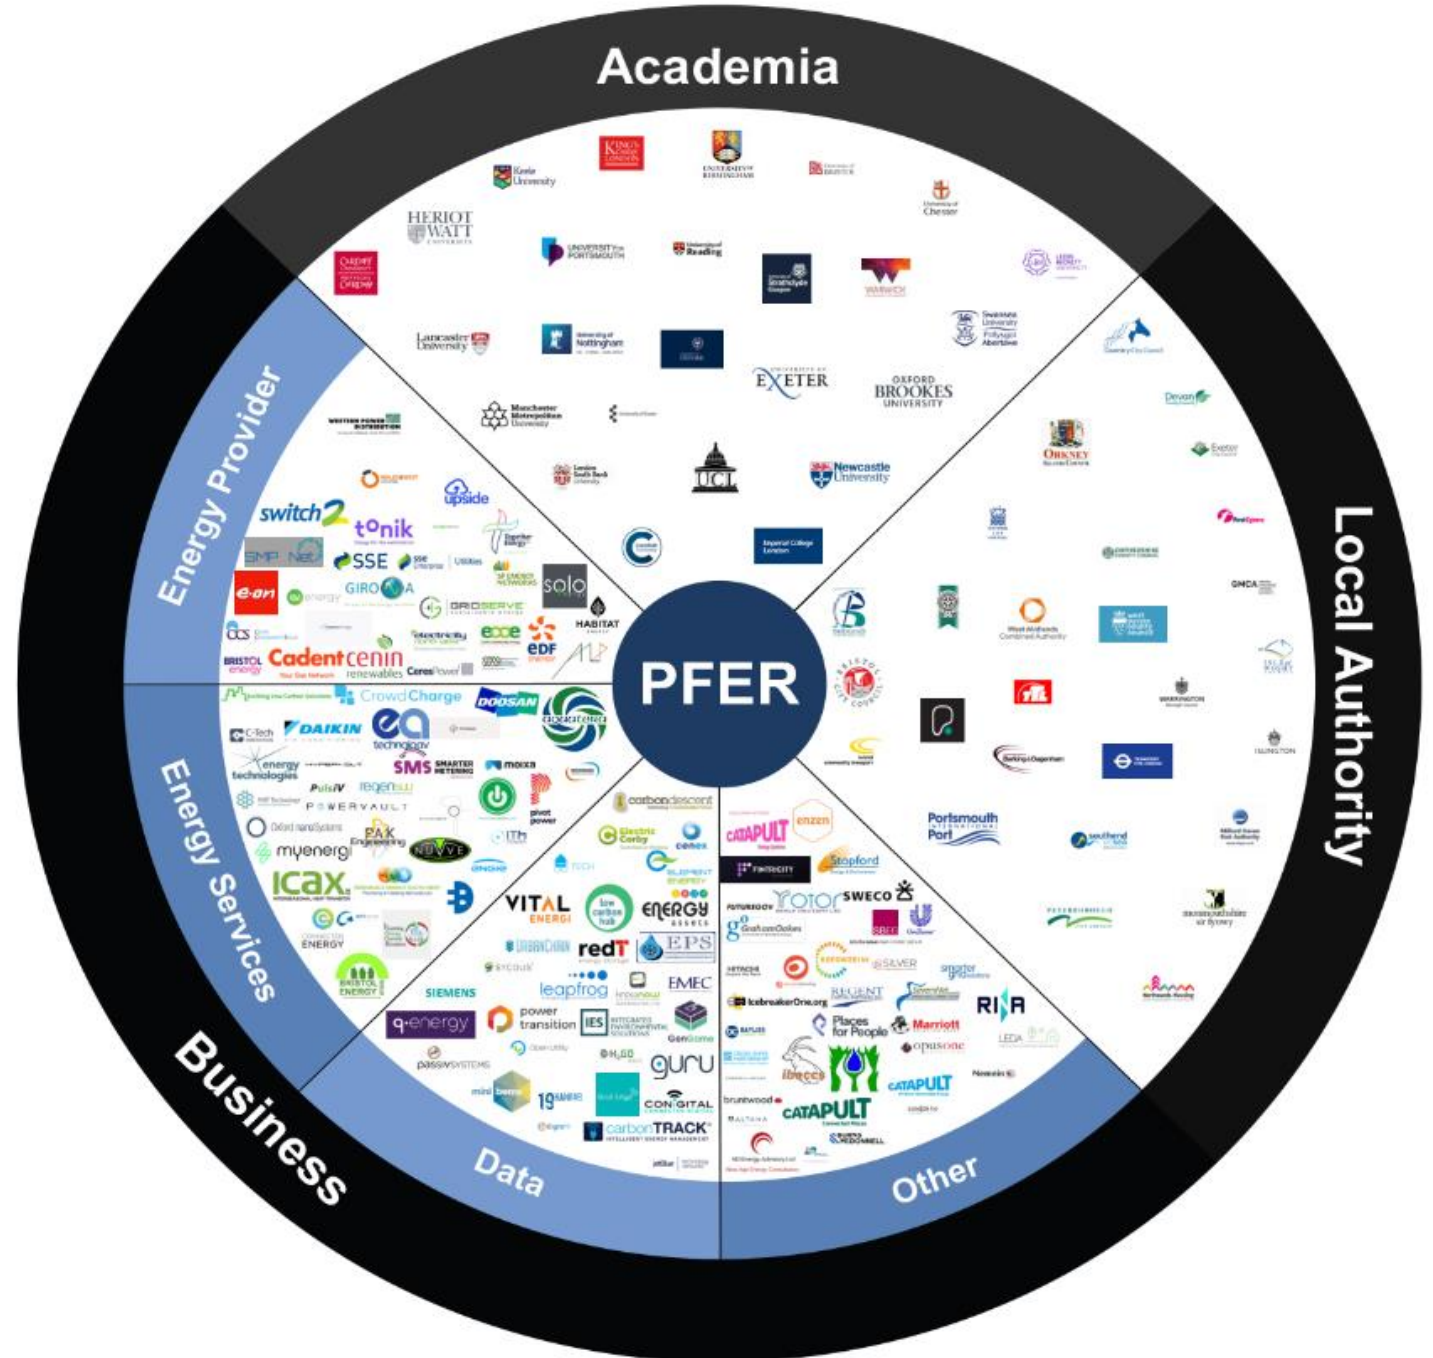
Academia

Local Authority

Business

Energy Provider

Energy Services

Data

Other

PFER

King's College London
University of Birmingham
University of Bristol
Keele University
University of Chester
Heriot Watt University
University of Portsmouth
University of Reading
University of Strathclyde Glasgow
Warwick
Queen Margaret University
Lancaster University
University of Nottingham
Swansea University
Exeter
Oxford Brookes University
Manchester Metropolitan University
London South Bank University
UCL
Newcastle University
Imperial College London

Devon
Exeter
Orkney
GMCA
West Midlands Combined Authority
Bristol City Council
Warrington
Islington
Barking & Dagenham
Portsmouth International Port
Southend

switch2
tonik
upside
SMP Net
SSE
GIRO
GRIDSERVE
solo
HABITAT
e-on
ecoe
EDF
Cadent
cenin renewables
Bristol Energy

CrowdCharge
DOOSAN
DAIKIN
ea technology
energy technologies
SMS
moixa
regen
POWERVAULT
pivot power
PAK Engineering
NUVVE
myenergi
ICAX
Bristol Energy

carbondescent
Electric Corby
cenex
VITAL ENERGI
low carbon hub
ENERGY
redT
EPS
SIEMENS
leapfrog
EMEC
q-energy
power transition
IES
GenGame
passivsystems
guru
19
CON-DIGITAL
carbonTRACK

CATAPULT
enzen
Stopford
FUTURE CITY
ROTOR
SWECO
SILVER
Icebreaker One
REGENT
Places for People
Marriott
opusone
RINA
LEDA
CATAPULT
CATAPULT
bruntwood